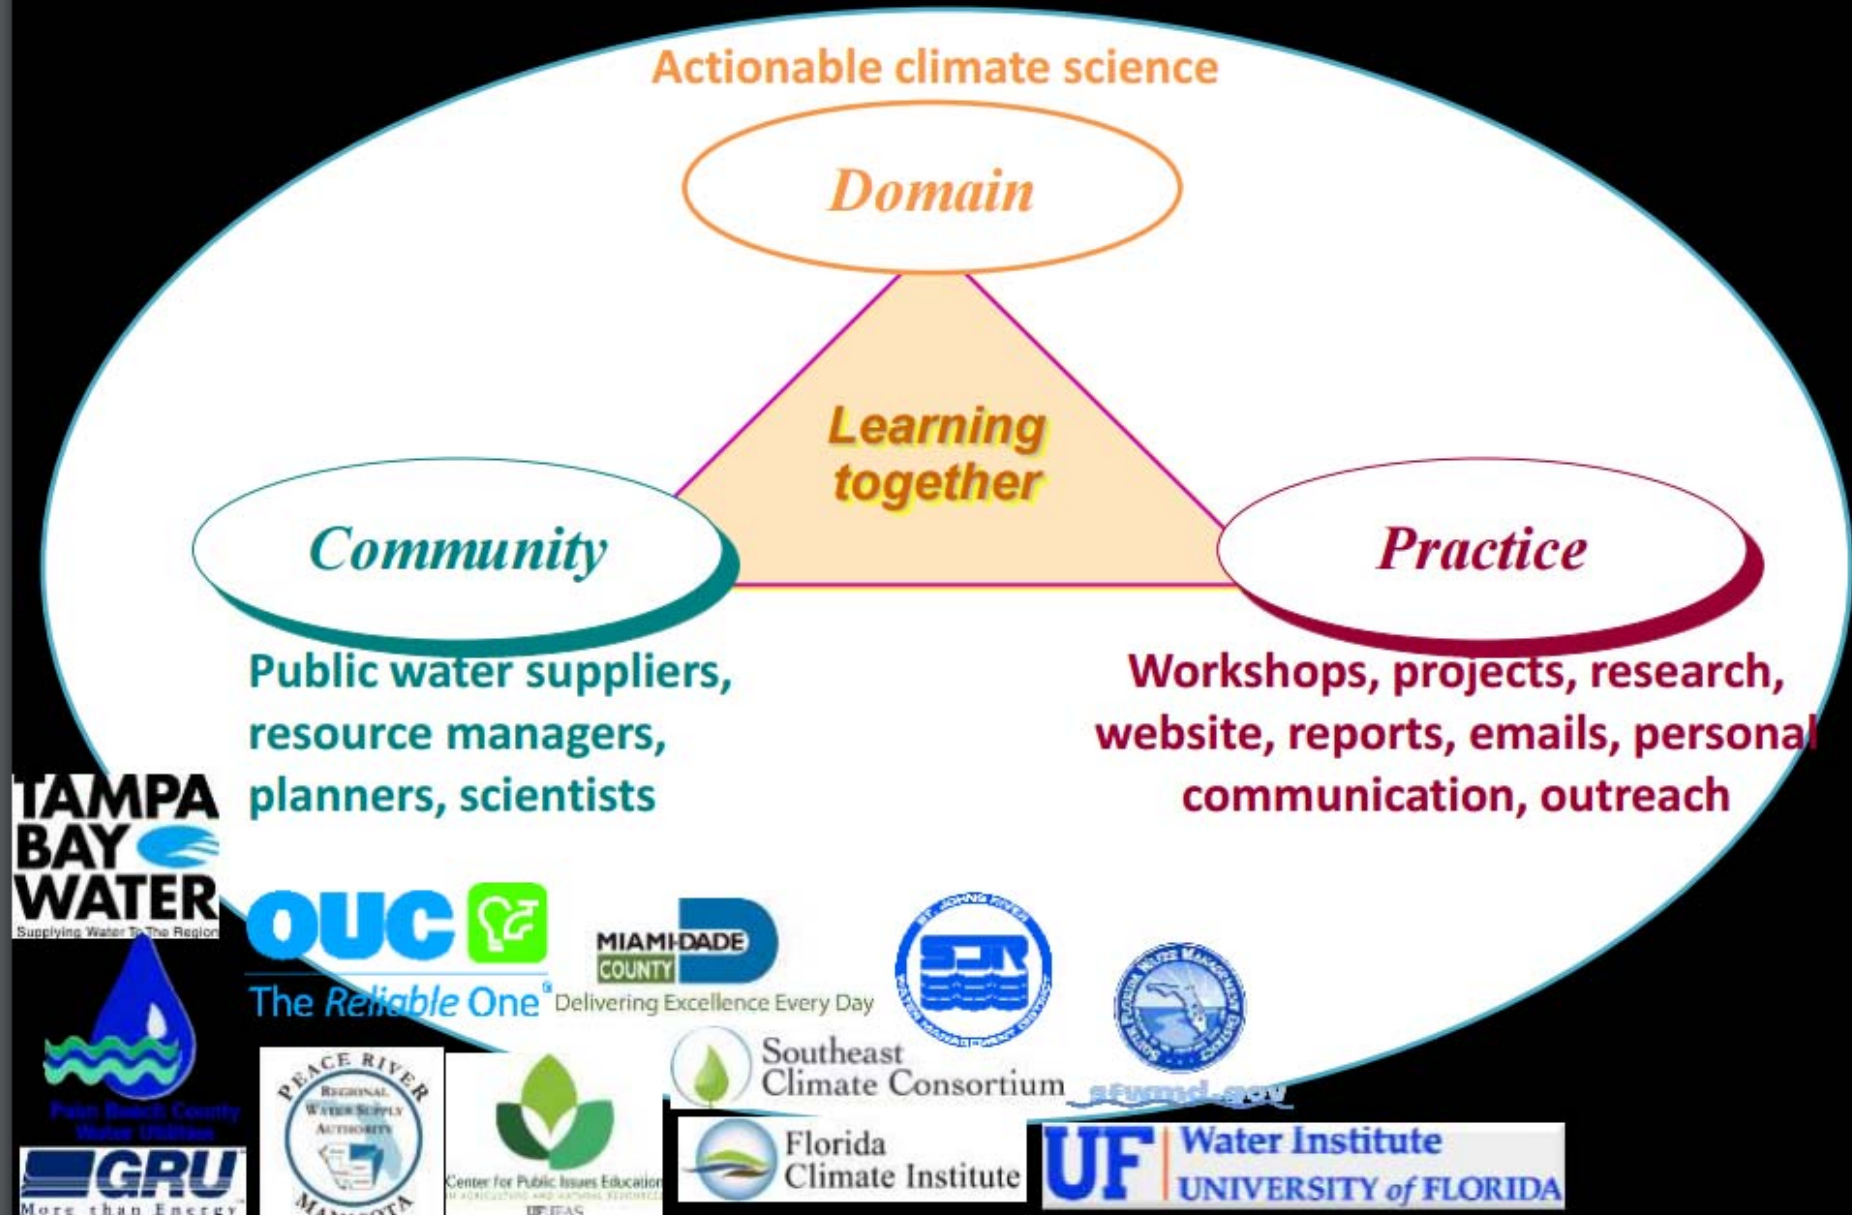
Actionable climate science

Domain

Learning together

Community

Practice

Public water suppliers, resource managers, planners, scientists

Workshops, projects, research, website, reports, emails, personal communication, outreach

TAMPA BAY WATER
Supplying Water To The Region

OUC
The Reliable One

MIAMI-DADE COUNTY
Delivering Excellence Every Day

ST. JOHNS RIVER WATER MANAGEMENT DISTRICT

SOUTH FLORIDA WATER MANAGEMENT DISTRICT

sfwmd.gov

Palm Beach County Water Utilities

GRU
More than Energy

PEACE RIVER MANASOTA REGIONAL WATER SUPPLY AUTHORITY

Center for Public Issues Education
IN AGRICULTURE AND NATURAL RESOURCES
UF IFAS

Southeast Climate Consortium

Florida Climate Institute

UF Water Institute
UNIVERSITY of FLORIDA